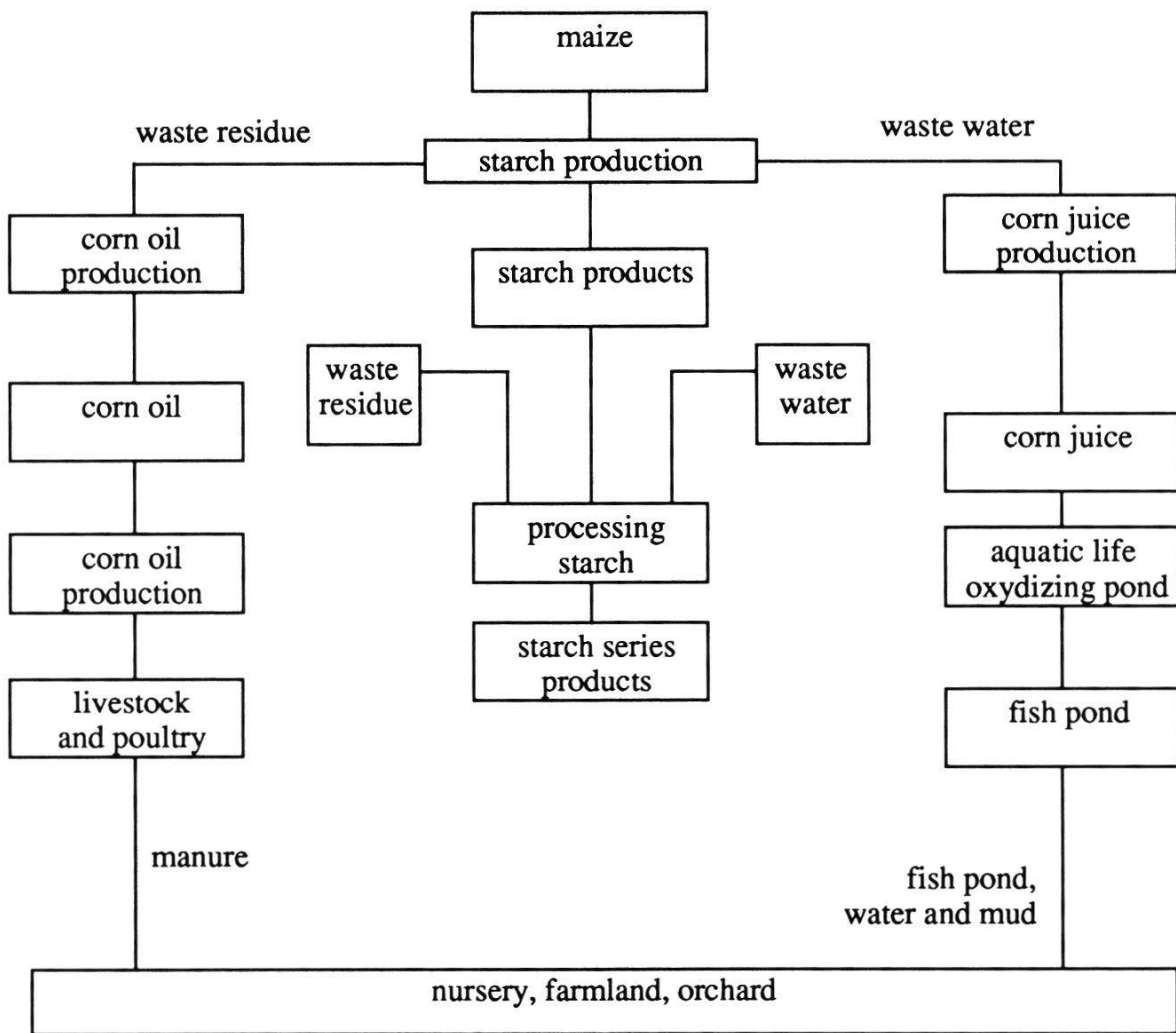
maize

waste residue

starch production

waste water

corn oil production

starch products

corn juice production

waste residue

waste water

corn oil

corn juice

processing starch

corn oil production

aquatic life oxydizing pond

starch series products

livestock and poultry

fish pond

manure

fish pond, water and mud

nursery, farmland, orchard